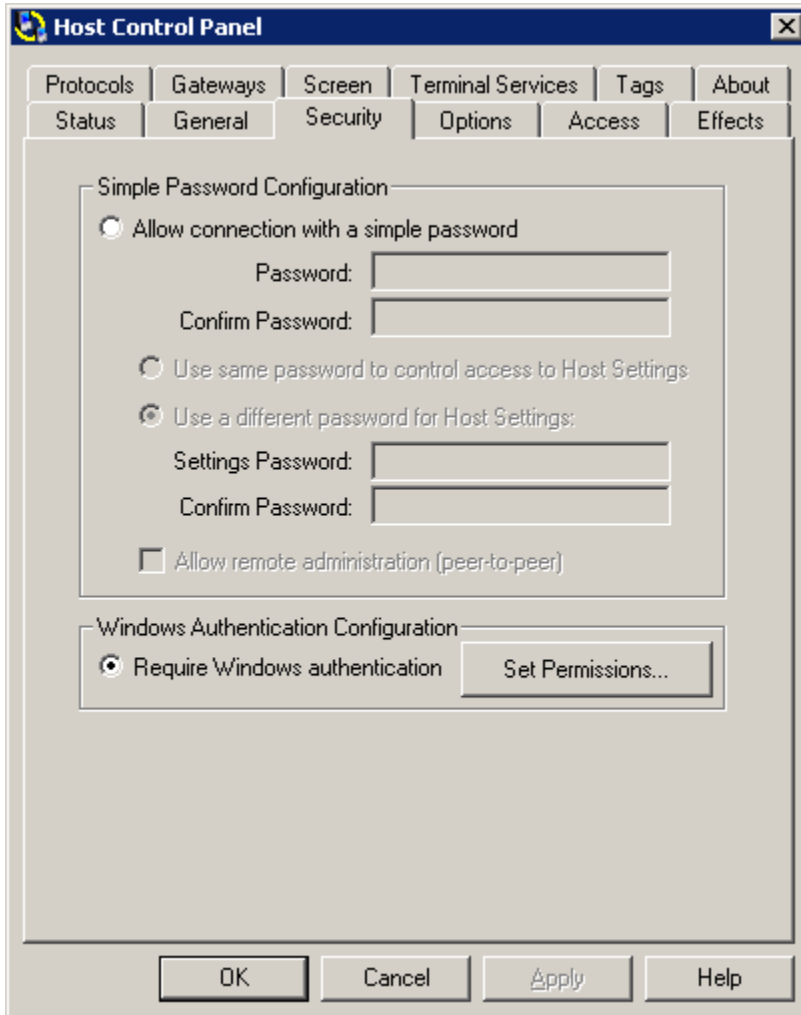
Host Control Panel

Protocols | Gateways | Screen | Terminal Services | Tags | About
Status | General | Security | Options | Access | Effects

Simple Password Configuration

Allow connection with a simple password

Password:

Confirm Password:

Use same password to control access to Host Settings

Use a different password for Host Settings:

Settings Password:

Confirm Password:

Allow remote administration (peer-to-peer)

Windows Authentication Configuration

Require Windows authentication

Set Permissions...

OK | Cancel | Apply | Help